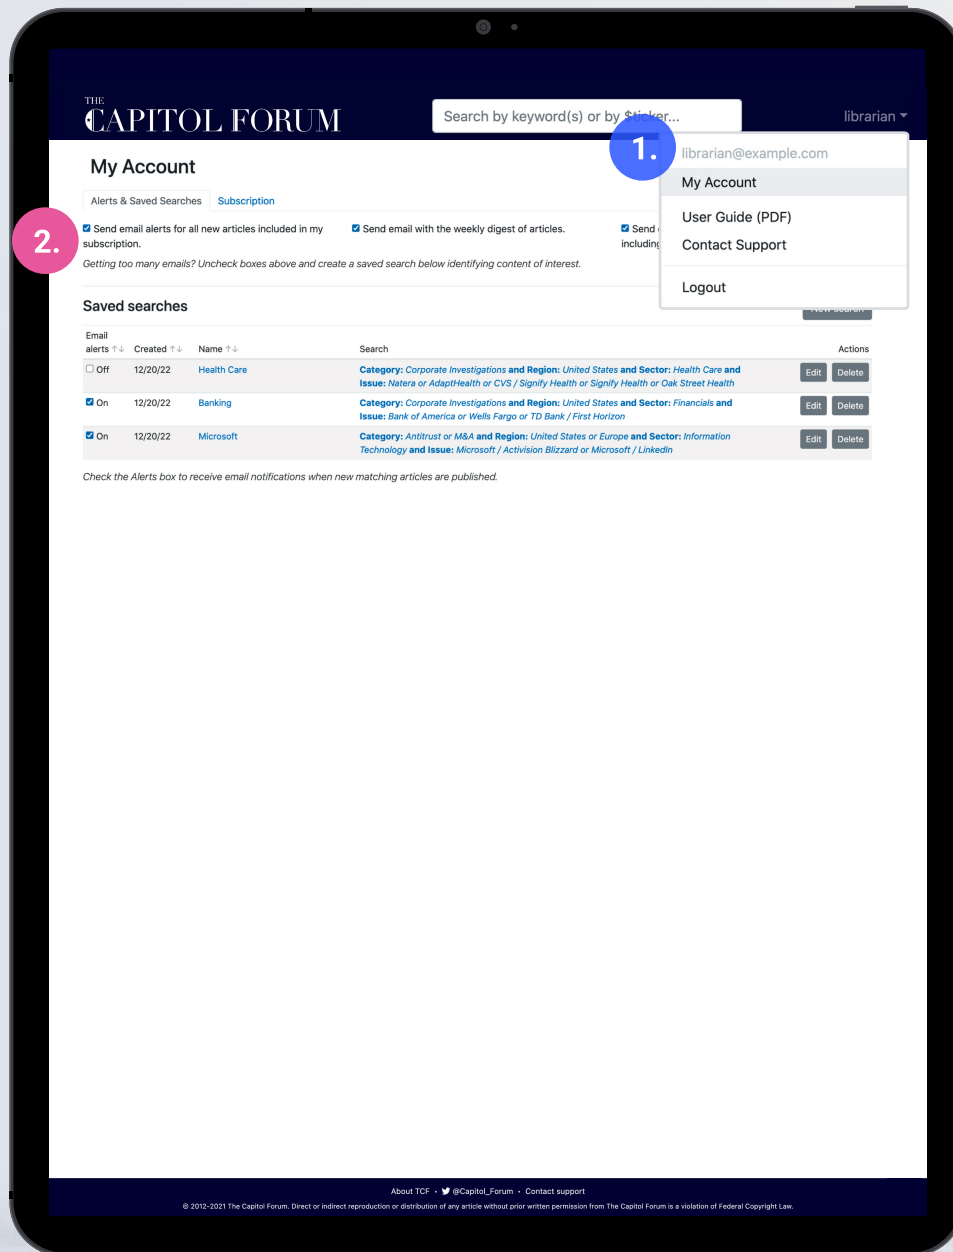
THE CAPITOL FORUM

Search by keyword(s) or by $ticker...

librarian

1.

librarian@example.com

My Account

User Guide (PDF)

Contact Support

Logout

My Account

Alerts & Saved Searches | Subscription

2.

☑ Send email alerts for all new articles included in my subscription.

☑ Send email with the weekly digest of articles.

☑ Send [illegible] including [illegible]

Getting too many emails? Uncheck boxes above and create a saved search below identifying content of interest.

Saved searches

| Email alerts ↑↓ | Created ↑↓ | Name ↑↓ | Search | Actions |
|---|---|---|---|---|
| ☐ Off | 12/20/22 | Health Care | Category: Corporate Investigations and Region: United States and Sector: Health Care and Issue: Natera or AdaptHealth or CVS / Signify Health or Signify Health or Oak Street Health | Edit Delete |
| ☑ On | 12/20/22 | Banking | Category: Corporate Investigations and Region: United States and Sector: Financials and Issue: Bank of America or Wells Fargo or TD Bank / First Horizon | Edit Delete |
| ☑ On | 12/20/22 | Microsoft | Category: Antitrust or M&A and Region: United States or Europe and Sector: Information Technology and Issue: Microsoft / Activision Blizzard or Microsoft / LinkedIn | Edit Delete |

Check the Alerts box to receive email notifications when new matching articles are published.

About TCF • @Capitol_Forum • Contact support

© 2012-2021 The Capitol Forum. Direct or indirect reproduction or distribution of any article without prior written permission from The Capitol Forum is a violation of Federal Copyright Law.